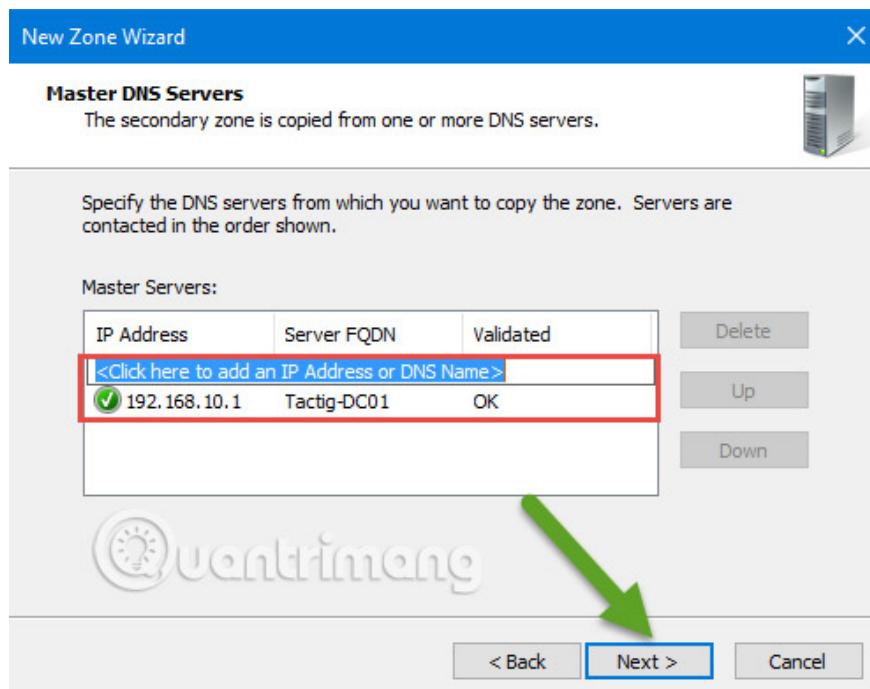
New Zone Wizard

Master DNS Servers
The secondary zone is copied from one or more DNS servers.

Specify the DNS servers from which you want to copy the zone. Servers are contacted in the order shown.

Master Servers:

| IP Address | Server FQDN | Validated |
|---|---|---|
| <Click here to add an IP Address or DNS Name> | | |
| 192.168.10.1 | Tactig-DC01 | OK |

Delete

Up

Down

Quantrimang

< Back

Next >

Cancel